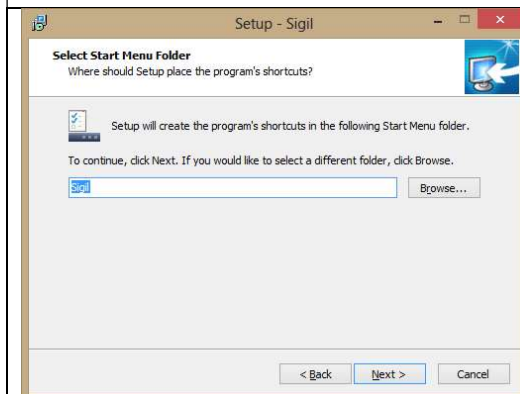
Setup - Sigil

Select Start Menu Folder
Where should Setup place the program's shortcuts?

Setup will create the program's shortcuts in the following Start Menu folder.

To continue, click Next. If you would like to select a different folder, click Browse.

Sigil

Browse...

< Back

Next >

Cancel